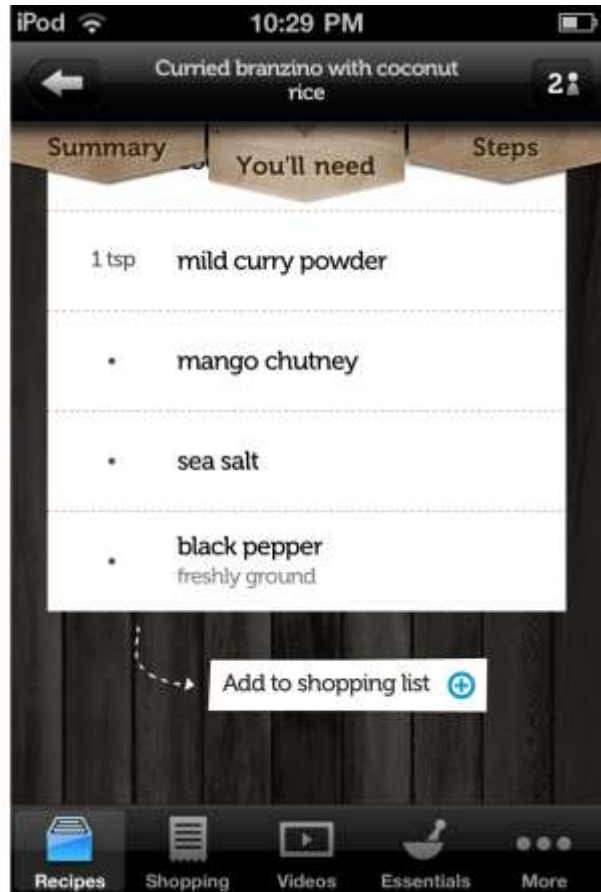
iPod 10:29 PM

Curried branzino with coconut rice

2

Summary

You'll need

Steps

1 tsp mild curry powder

• mango chutney

• sea salt

• black pepper
freshly ground

Add to shopping list

Recipes Shopping Videos Essentials More